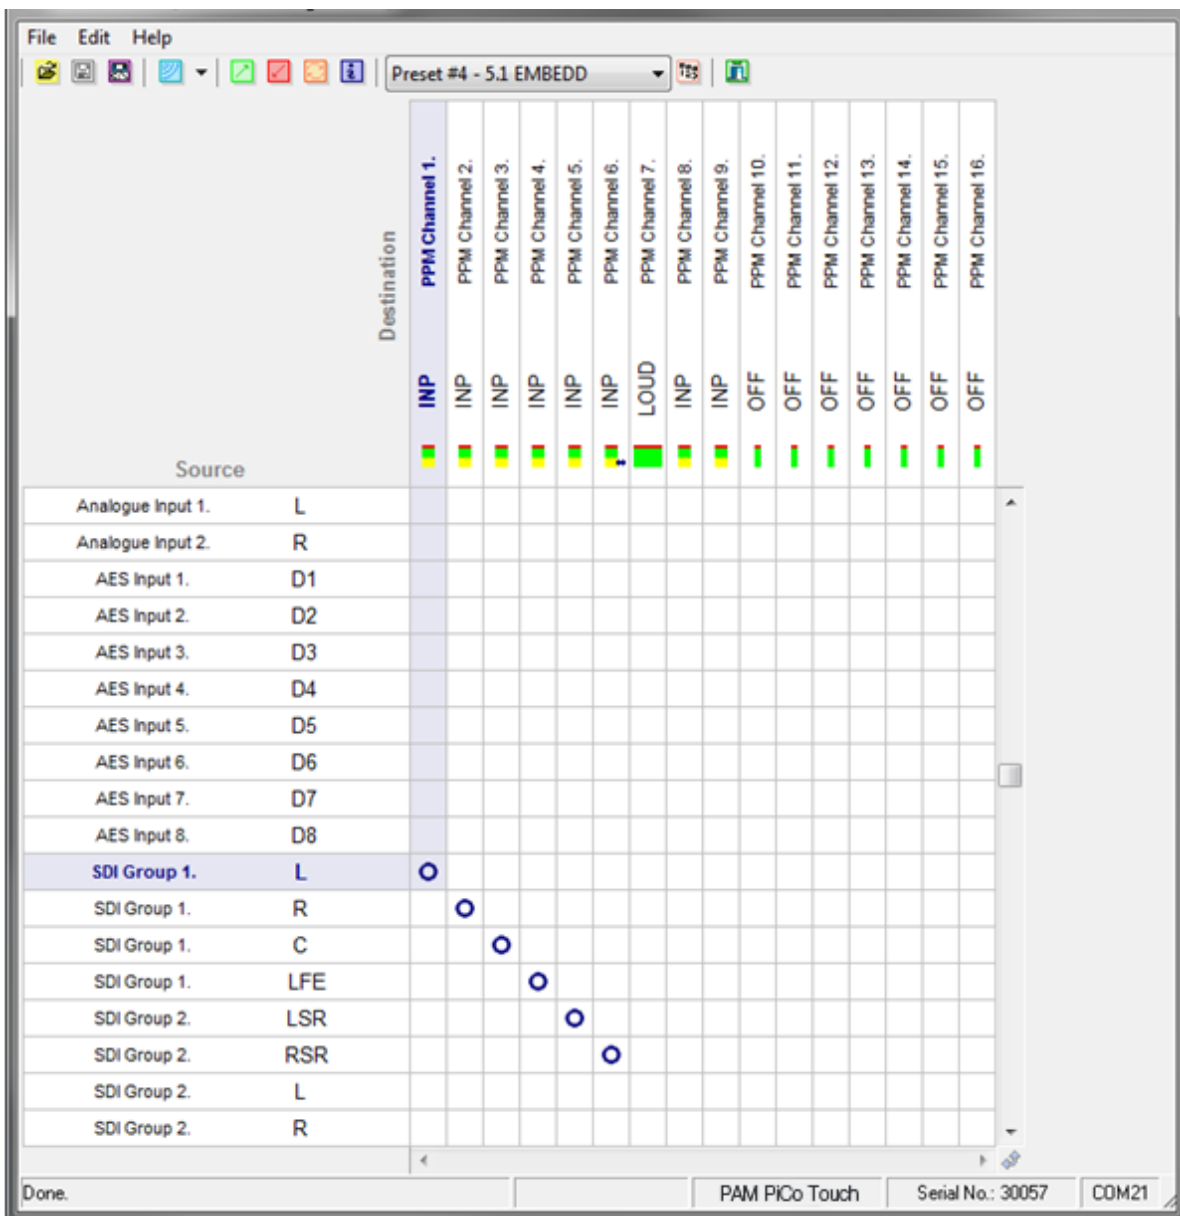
File Edit Help

Preset #4 - 5.1 EMBEDD

Destination

| | | PPM Channel 1. | PPM Channel 2. | PPM Channel 3. | PPM Channel 4. | PPM Channel 5. | PPM Channel 6. | PPM Channel 7. | PPM Channel 8. | PPM Channel 9. | PPM Channel 10. | PPM Channel 11. | PPM Channel 12. | PPM Channel 13. | PPM Channel 14. | PPM Channel 15. | PPM Channel 16. |
|---|---|---|---|---|---|---|---|---|---|---|---|---|---|---|---|---|---|
| Source | | INP | INP | INP | INP | INP | INP | LOUD | INP | INP | OFF | OFF | OFF | OFF | OFF | OFF | OFF |
| Analogue Input 1. | L | | | | | | | | | | | | | | | | |
| Analogue Input 2. | R | | | | | | | | | | | | | | | | |
| AES Input 1. | D1 | | | | | | | | | | | | | | | | |
| AES Input 2. | D2 | | | | | | | | | | | | | | | | |
| AES Input 3. | D3 | | | | | | | | | | | | | | | | |
| AES Input 4. | D4 | | | | | | | | | | | | | | | | |
| AES Input 5. | D5 | | | | | | | | | | | | | | | | |
| AES Input 6. | D6 | | | | | | | | | | | | | | | | |
| AES Input 7. | D7 | | | | | | | | | | | | | | | | |
| AES Input 8. | D8 | | | | | | | | | | | | | | | | |
| SDI Group 1. | L | O | | | | | | | | | | | | | | | |
| SDI Group 1. | R | | O | | | | | | | | | | | | | | |
| SDI Group 1. | C | | | O | | | | | | | | | | | | | |
| SDI Group 1. | LFE | | | | O | | | | | | | | | | | | |
| SDI Group 2. | LSR | | | | | O | | | | | | | | | | | |
| SDI Group 2. | RSR | | | | | | O | | | | | | | | | | |
| SDI Group 2. | L | | | | | | | | | | | | | | | | |
| SDI Group 2. | R | | | | | | | | | | | | | | | | |

Done. PAM PiCo Touch Serial No.: 30057 COM21